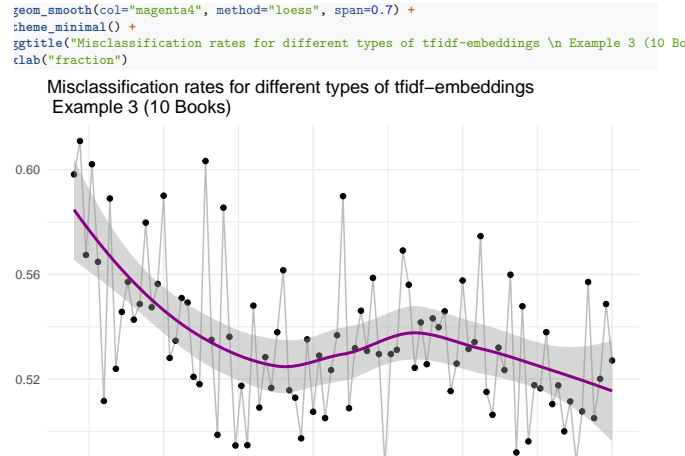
geom_smooth(col="magenta4", method="loess", span=0.7) +
theme_minimal() +
ggtitle("Misclassification rates for different types of tfidf-embeddings \n Example 3 (10 Bo
xlab("fraction")

Misclassification rates for different types of tfidf−embeddings
Example 3 (10 Books)

0.60
0.56
0.52